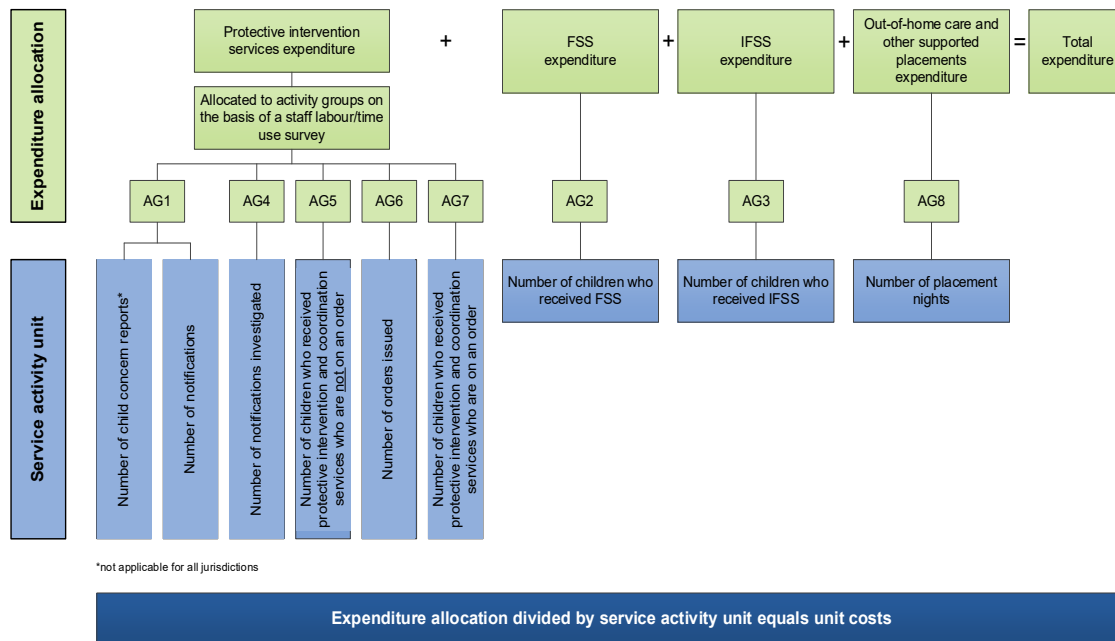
Expenditure allocation

Protective intervention services expenditure

+

FSS expenditure

+

IFSS expenditure

+

Out-of-home care and other supported placements expenditure

=

Total expenditure

Allocated to activity groups on the basis of a staff labour/time use survey

AG1

AG4

AG5

AG6

AG7

AG2

AG3

AG8

Service activity unit

Number of child concern reports*

Number of notifications

Number of notifications investigated

Number of children who received protective intervention and coordination services who are not on an order

Number of orders issued

Number of children who received protective intervention and coordination services who are on an order

Number of children who received FSS

Number of children who received IFSS

Number of placement nights

*not applicable for all jurisdictions

Expenditure allocation divided by service activity unit equals unit costs